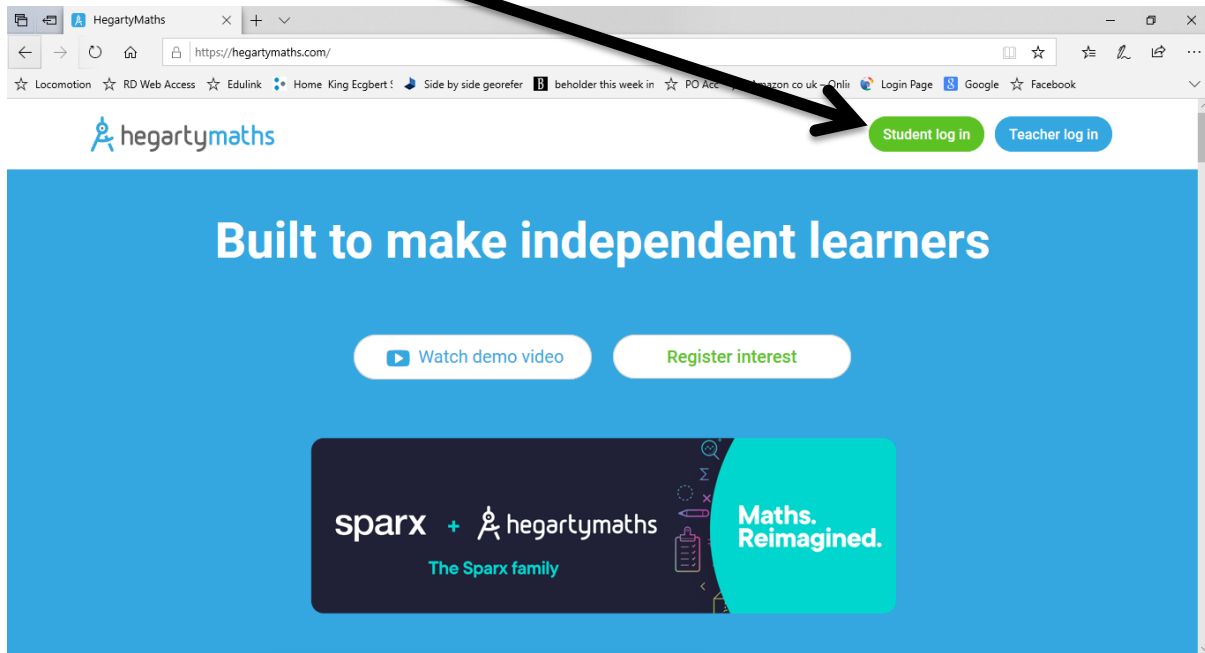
HegartyMaths

https://hegartymaths.com/

Locomotion RD Web Access Edulink Home King Ecgbert S Side by side georefer beholder this week in PO Acc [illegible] Amazon co uk - Onli Login Page Google Facebook

hegartymaths

Student log in

Teacher log in

Built to make independent learners

Watch demo video

Register interest

sparx + hegartymaths

The Sparx family

Maths. Reimagined.